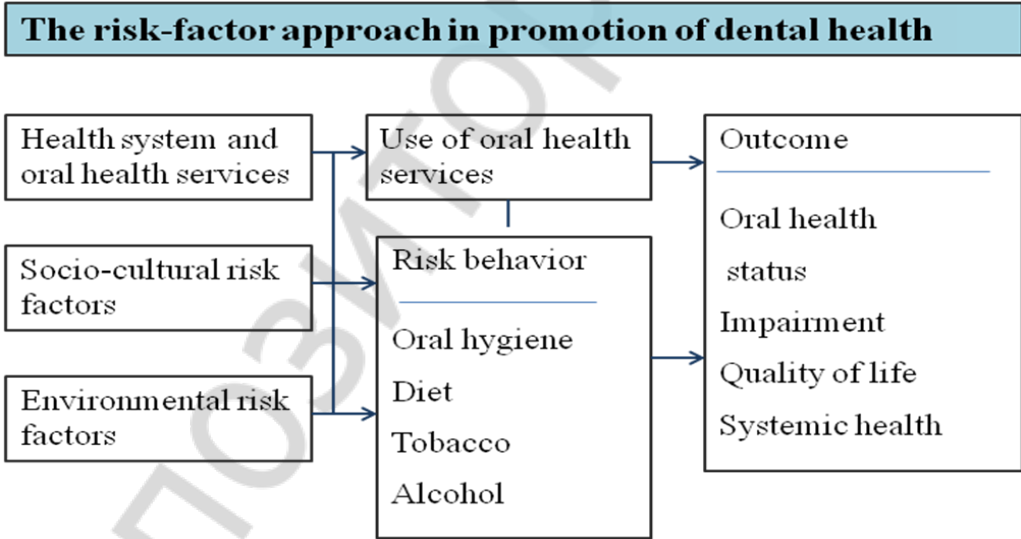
The risk-factor approach in promotion of dental health

Health system and oral health services

Socio-cultural risk factors

Environmental risk factors

Use of oral health services

Risk behavior

Oral hygiene

Diet

Tobacco

Alcohol

Outcome

Oral health status

Impairment

Quality of life

Systemic health

ПОЗИТ